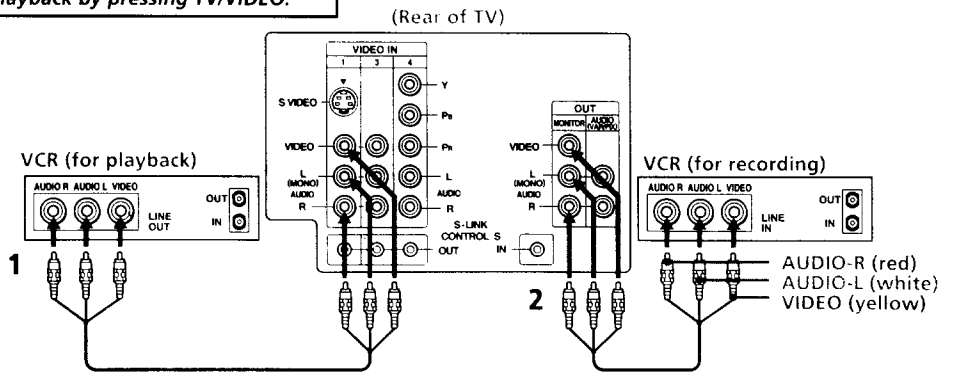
playback by pressing TV/VIDEO.

(Rear of TV)

VIDEO IN
1 3 4
S VIDEO
VIDEO
L (MONO) AUDIO
R
Y
$P_B$
$P_R$
L
AUDIO
R
S-LINK CONTROL S
OUT
IN

OUT
MONITOR AUDIO (VAR/FIX)
VIDEO
L (MONO) AUDIO
R

VCR (for playback)
AUDIO R AUDIO L VIDEO
LINE OUT
OUT
IN

VCR (for recording)
AUDIO R AUDIO L VIDEO
LINE IN
OUT
IN

1
2

AUDIO-R (red)
AUDIO-L (white)
VIDEO (yellow)